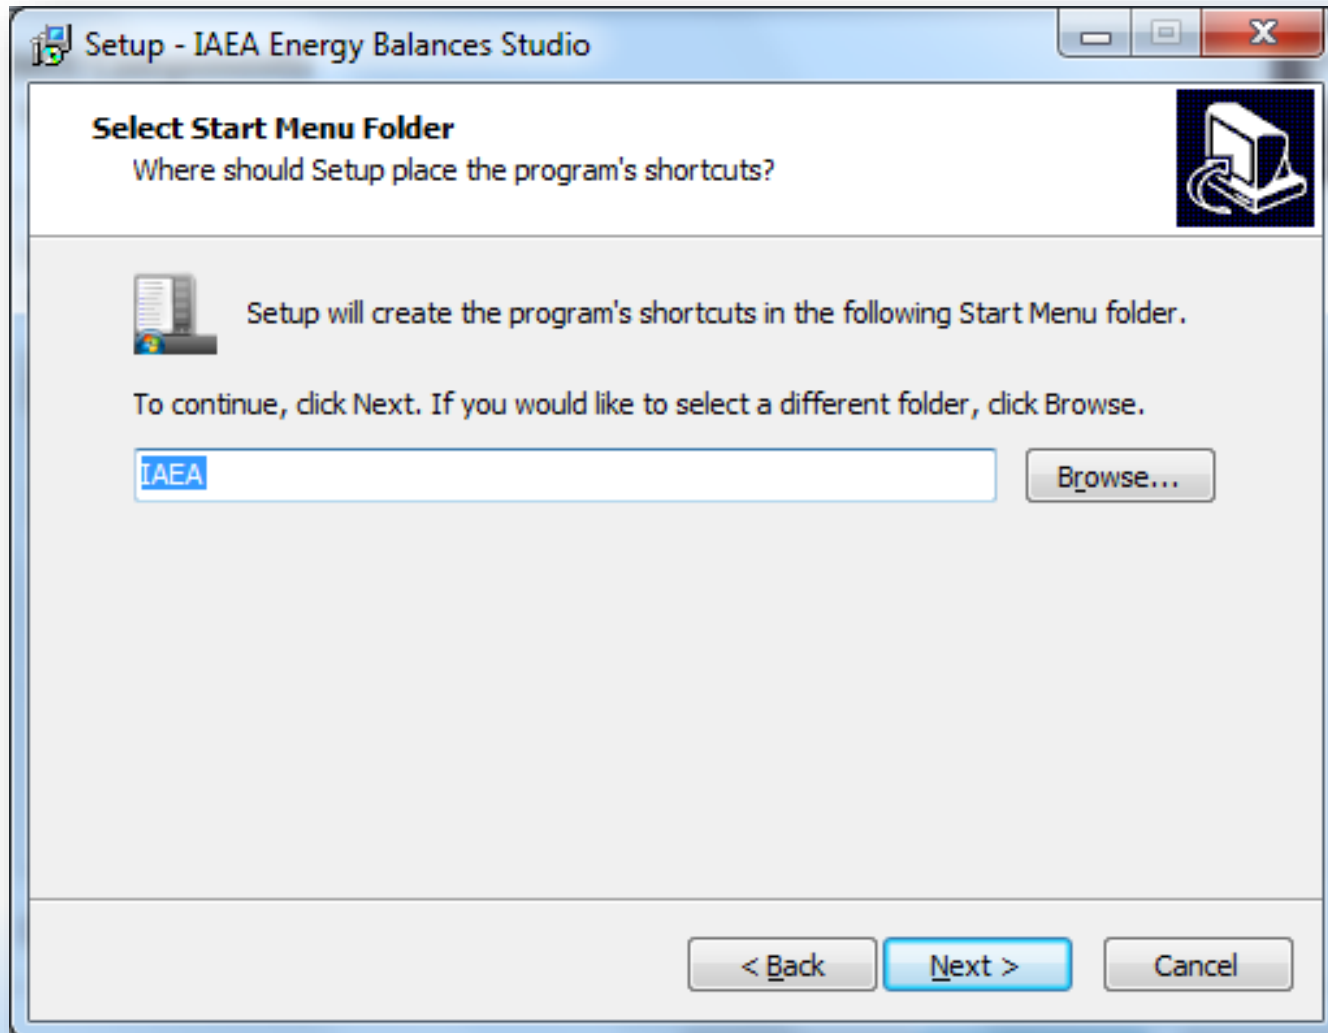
Setup - IAEA Energy Balances Studio

Select Start Menu Folder
Where should Setup place the program's shortcuts?

Setup will create the program's shortcuts in the following Start Menu folder.

To continue, click Next. If you would like to select a different folder, click Browse.

IAEA

Browse...

< Back

Next >

Cancel